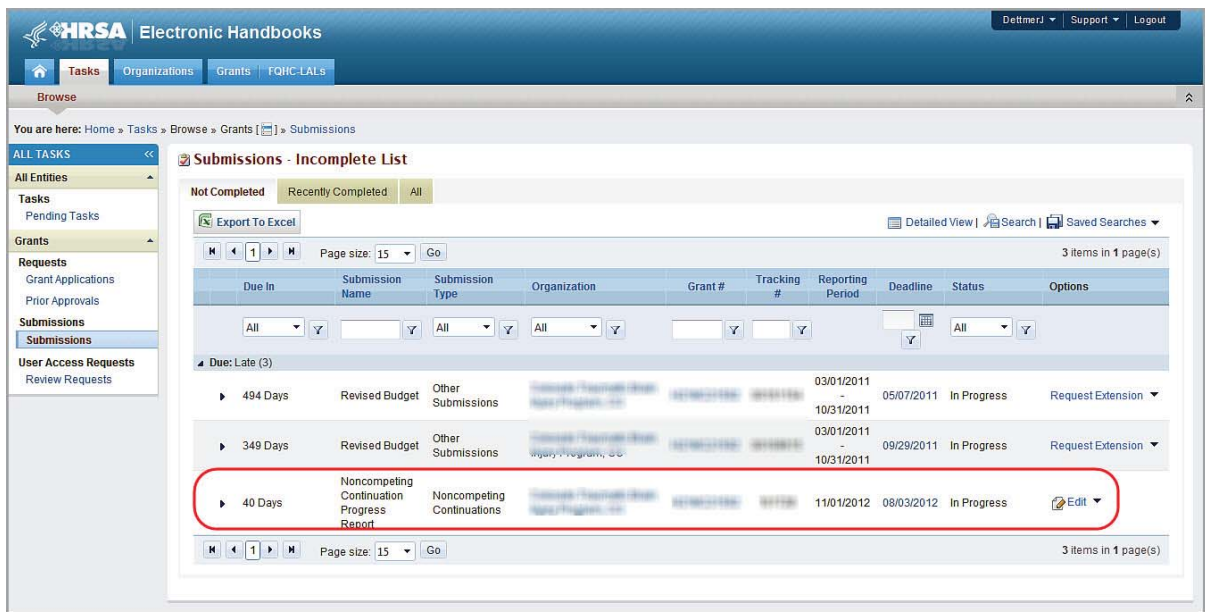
HRSA | Electronic Handbooks

DettmerJ ▾ | Support ▾ | Logout

Tasks | Organizations | Grants | FQHC-LALs

Browse

You are here: Home » Tasks » Browse » Grants [ ] » Submissions

ALL TASKS

All Entities

Tasks
Pending Tasks

Grants

Requests
Grant Applications
Prior Approvals

Submissions
Submissions

User Access Requests
Review Requests

Submissions - Incomplete List

Not Completed | Recently Completed | All

Export To Excel

Detailed View | Search | Saved Searches ▾

Page size: 15 ▾ Go

3 items in 1 page(s)

| Due In | Submission Name | Submission Type | Organization | Grant # | Tracking # | Reporting Period | Deadline | Status | Options |
|---|---|---|---|---|---|---|---|---|---|
| All | | All | All | | | | | All | |
| Due: Late (3) | | | | | | | | | |
| 494 Days | Revised Budget | Other Submissions | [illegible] | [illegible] | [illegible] | 03/01/2011 - 10/31/2011 | 05/07/2011 | In Progress | Request Extension ▾ |
| 349 Days | Revised Budget | Other Submissions | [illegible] | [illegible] | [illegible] | 03/01/2011 - 10/31/2011 | 09/29/2011 | In Progress | Request Extension ▾ |
| 40 Days | Noncompeting Continuation Progress Report | Noncompeting Continuations | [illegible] | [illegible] | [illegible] | 11/01/2012 | 08/03/2012 | In Progress | Edit ▾ |

Page size: 15 ▾ Go

3 items in 1 page(s)